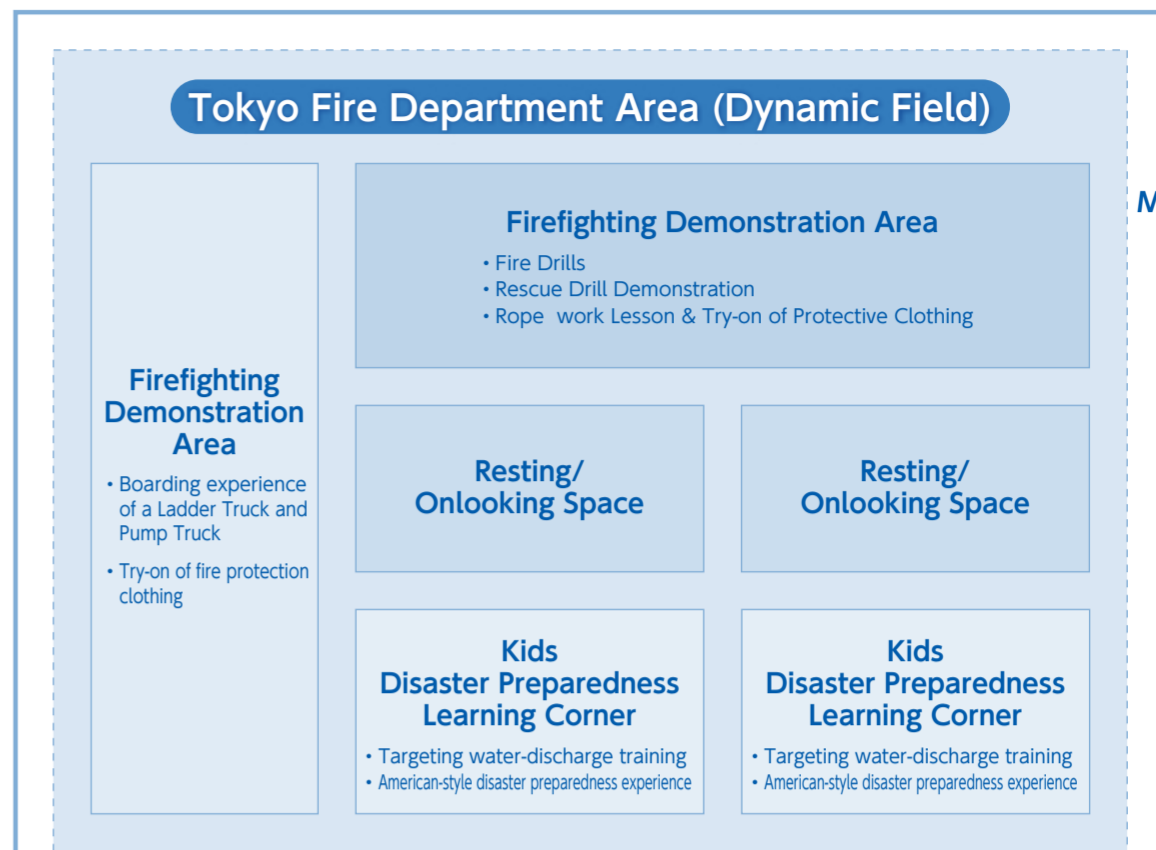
Tokyo Fire Department Area (Dynamic Field)

Firefighting Demonstration Area
• Boarding experience of a Ladder Truck and Pump Truck
• Try-on of fire protection clothing

Firefighting Demonstration Area
• Fire Drills
• Rescue Drill Demonstration
• Rope work Lesson & Try-on of Protective Clothing

Resting/ Onlooking Space

Resting/ Onlooking Space

Kids Disaster Preparedness Learning Corner
• Targeting water-discharge training
• American-style disaster preparedness experience

Kids Disaster Preparedness Learning Corner
• Targeting water-discharge training
• American-style disaster preparedness experience

M